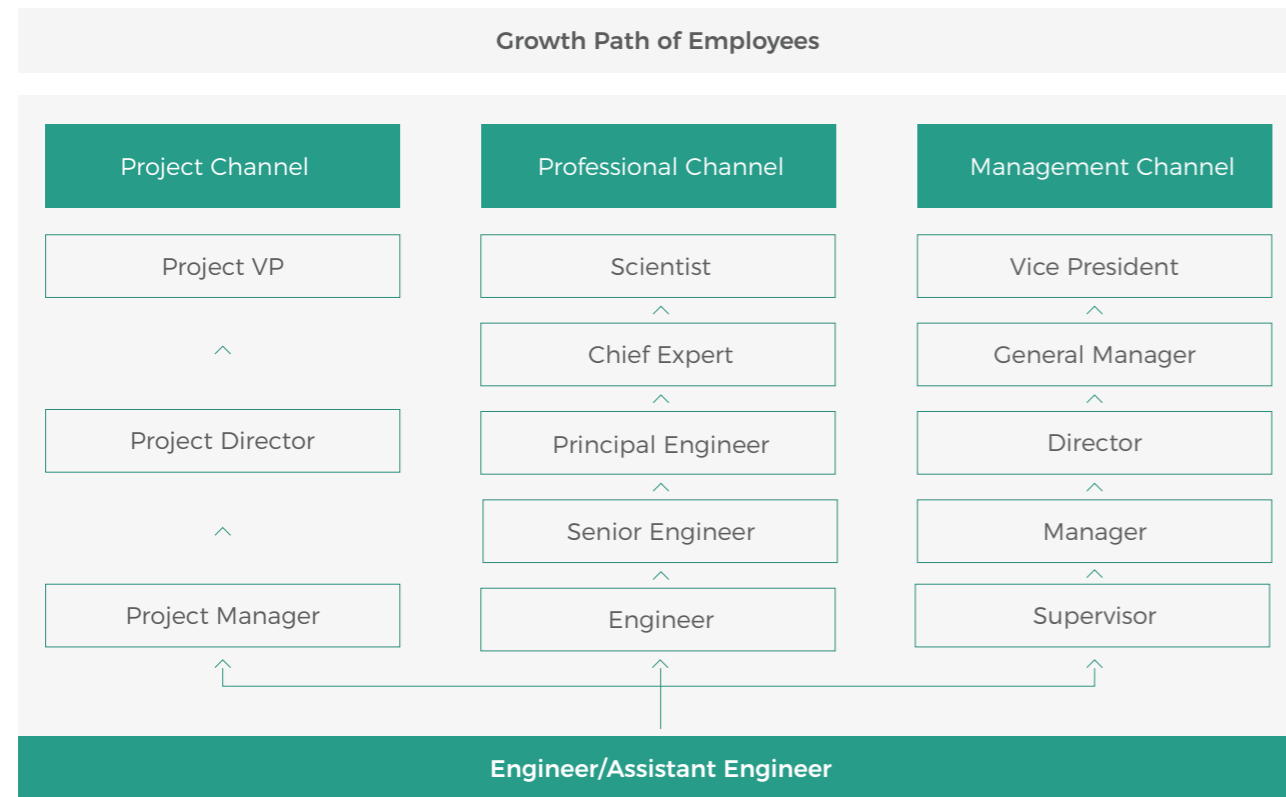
Growth Path of Employees

| Project Channel | Professional Channel | Management Channel |
|---|---|---|
| Project VP | Scientist | Vice President |
| | Chief Expert | General Manager |
| Project Director | Principal Engineer | Director |
| | Senior Engineer | Manager |
| Project Manager | Engineer | Supervisor |

Engineer/Assistant Engineer